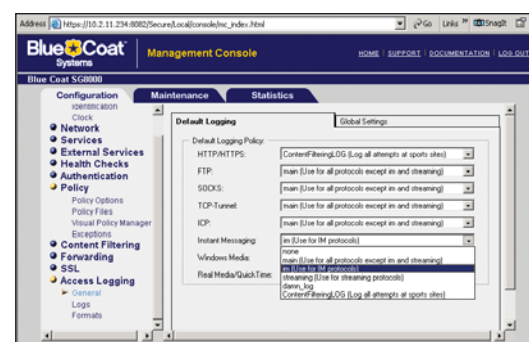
Address https://10.2.11.234:8082/Secure/Local/console/mc_index.html Go Links » SnagIt

Blue Coat Systems | Management Console | HOME | SUPPORT | DOCUMENTATION | LOG OUT

Blue Coat SG8000

Configuration | Maintenance | Statistics

Identification
Clock
Network
Services
External Services
Health Checks
Authentication
Policy
Policy Options
Policy Files
Visual Policy Manager
Exceptions
Content Filtering
Forwarding
SSL
Access Logging
General
Logs
Formats

Default Logging | Global Settings

Default Logging Policy:

HTTP/HTTPS: ContentFilteringLOG (Log all attempts at sports sites)
FTP: main (Use for all protocols except im and streaming)
SOCKS: main (Use for all protocols except im and streaming)
TCP-Tunnel: main (Use for all protocols except im and streaming)
ICP: main (Use for all protocols except im and streaming)
Instant Messaging: im (Use for IM protocols)
Windows Media:
Real Media/QuickTime:

none
main (Use for all protocols except im and streaming)
im (Use for IM protocols)
streaming (Use for streaming protocols)
damn_log
ContentFilteringLOG (Log all attempts at sports sites)